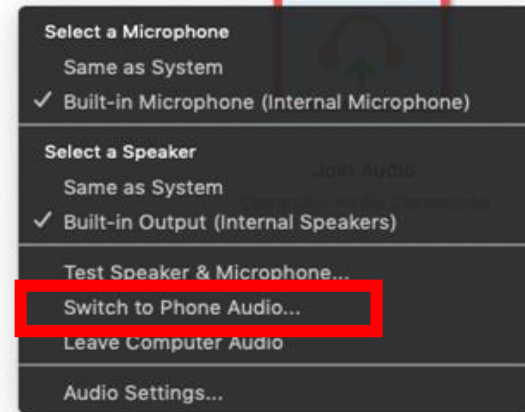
Select a Microphone
Same as System
✓ Built-in Microphone (Internal Microphone)

Select a Speaker
Same as System
✓ Built-in Output (Internal Speakers)

Test Speaker & Microphone...
Switch to Phone Audio...
Leave Computer Audio

Audio Settings...